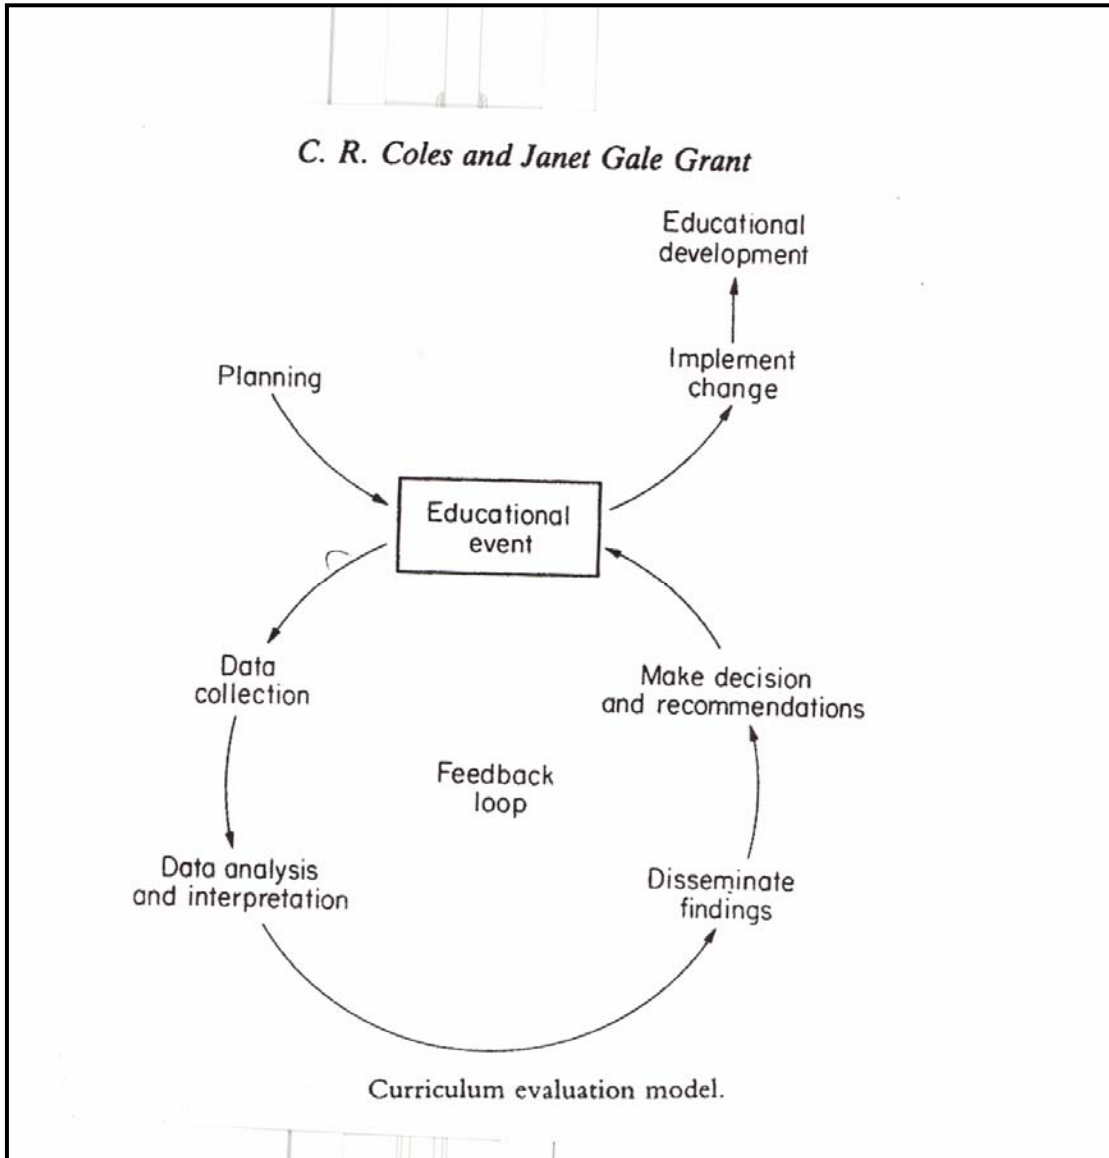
C. R. Coles and Janet Gale Grant

Educational development

Implement change

Planning

Educational event

Data collection

Make decision and recommendations

Feedback loop

Data analysis and interpretation

Disseminate findings

Curriculum evaluation model.